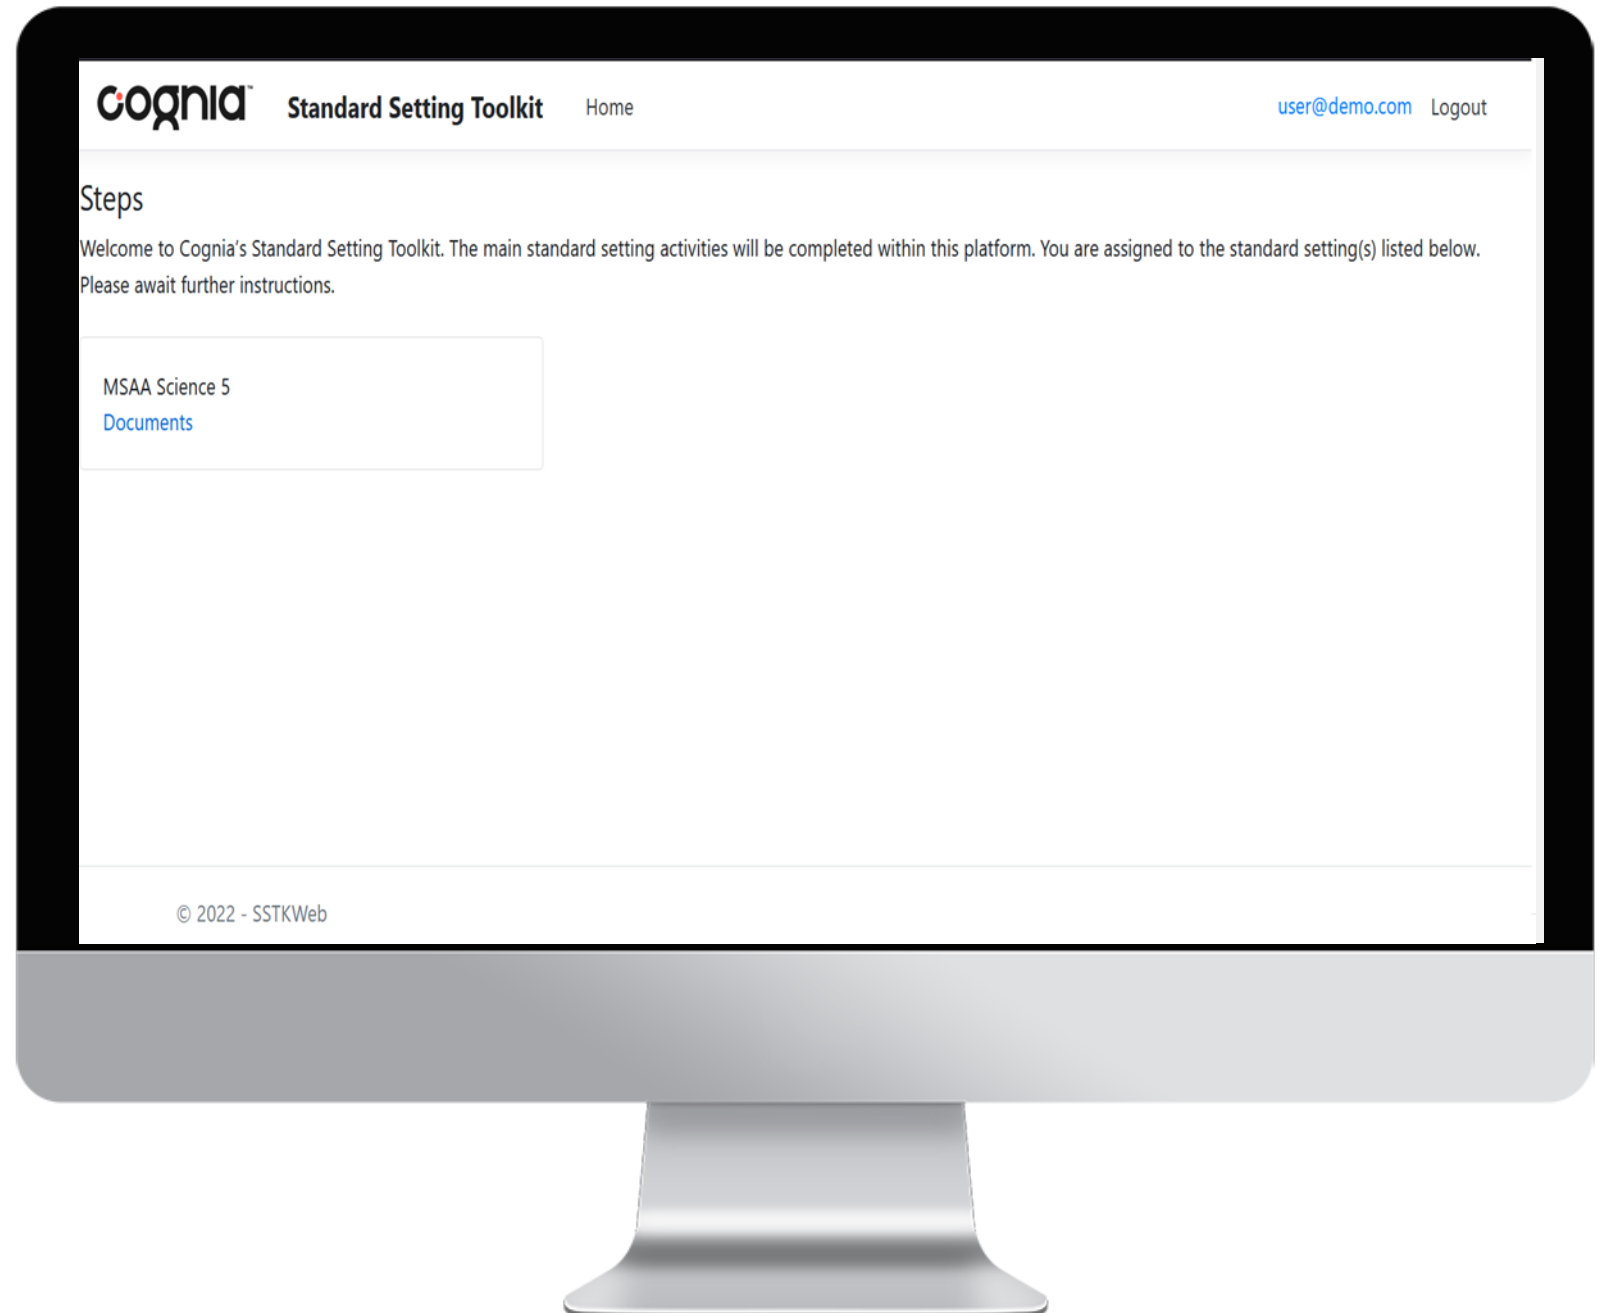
cognia™ Standard Setting Toolkit Home user@demo.com Logout

Steps

Welcome to Cognia's Standard Setting Toolkit. The main standard setting activities will be completed within this platform. You are assigned to the standard setting(s) listed below. Please await further instructions.

MSAA Science 5
Documents

© 2022 - SSTKWeb